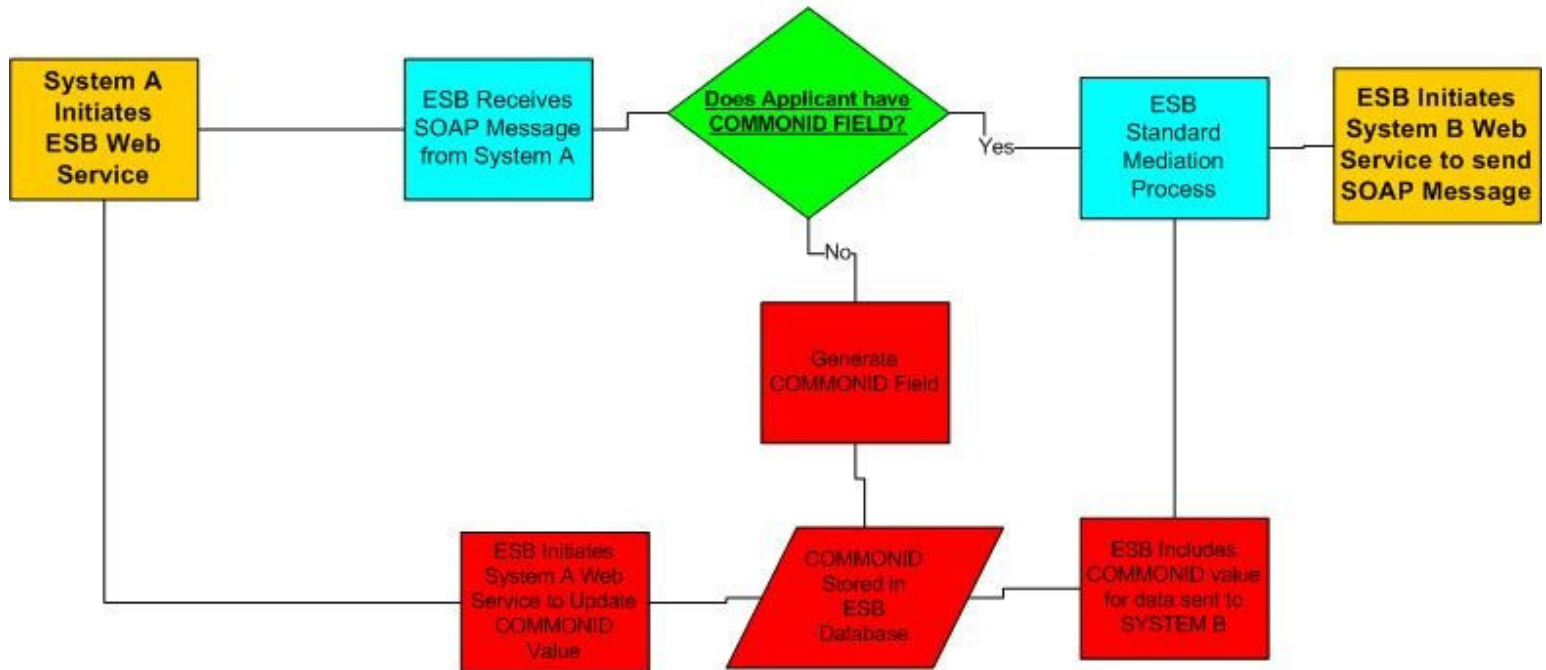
System A Initiates ESB Web Service

ESB Receives SOAP Message from System A

Does Applicant have COMMONID FIELD?

Yes

ESB Standard Mediation Process

ESB Initiates System B Web Service to send SOAP Message

No

Generate COMMONID Field

ESB Initiates System A Web Service to Update COMMONID Value

COMMONID Stored in ESB Database

ESB Includes COMMONID value for data sent to SYSTEM B